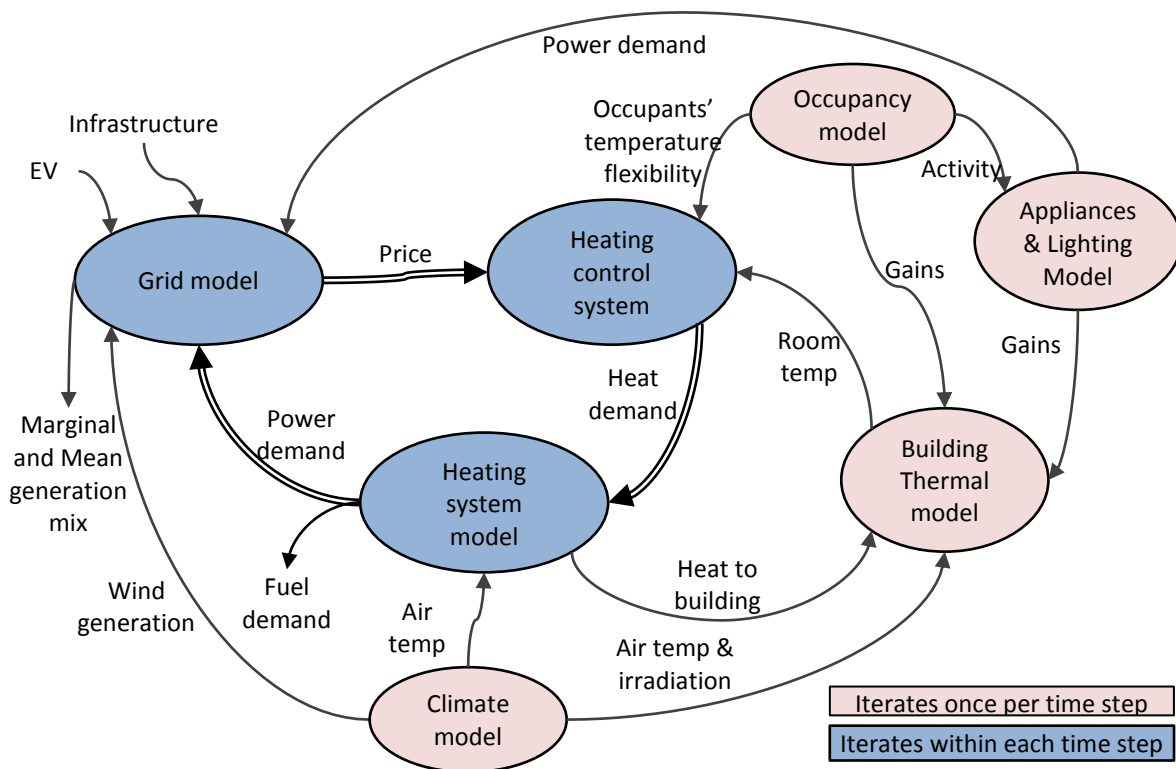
Power demand

Infrastructure

EV

Occupants' temperature flexibility

Occupancy model

Activity

Appliances & Lighting Model

Grid model

Price

Heating control system

Gains

Gains

Room temp

Heat demand

Power demand

Marginal and Mean generation mix

Heating system model

Building Thermal model

Fuel demand

Wind generation

Air temp

Heat to building

Air temp & irradiation

Climate model

Iterates once per time step

Iterates within each time step